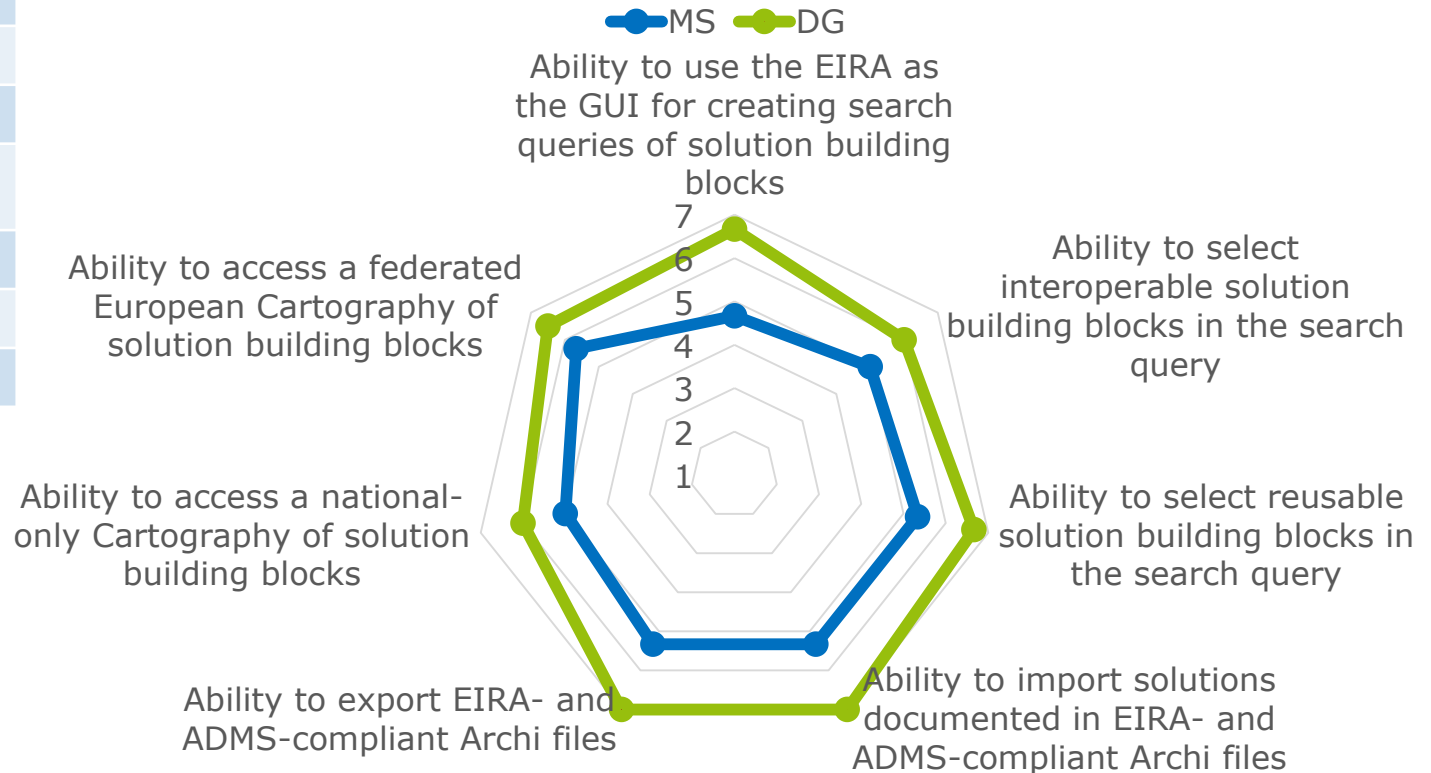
MS DG

Ability to use the EIRA as the GUI for creating search queries of solution building blocks

7
6
5
4
3
2
1

Ability to select interoperable solution building blocks in the search query

Ability to select reusable solution building blocks in the search query

Ability to import solutions documented in EIRA- and ADMS-compliant Archi files

Ability to export EIRA- and ADMS-compliant Archi files

Ability to access a national-only Cartography of solution building blocks

Ability to access a federated European Cartography of solution building blocks